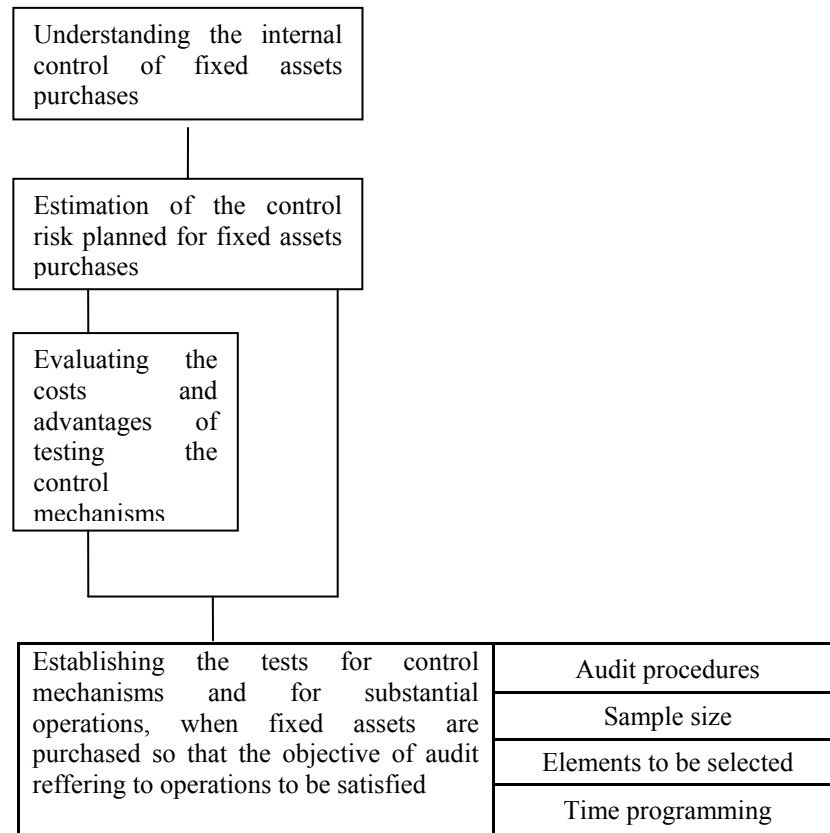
Understanding the internal control of fixed assets purchases

Estimation of the control risk planned for fixed assets purchases

Evaluating the costs and advantages of testing the control mechanisms

Establishing the tests for control mechanisms and for substantial operations, when fixed assets are purchased so that the objective of audit reffering to operations to be satisfied

Audit procedures

Sample size

Elements to be selected

Time programming